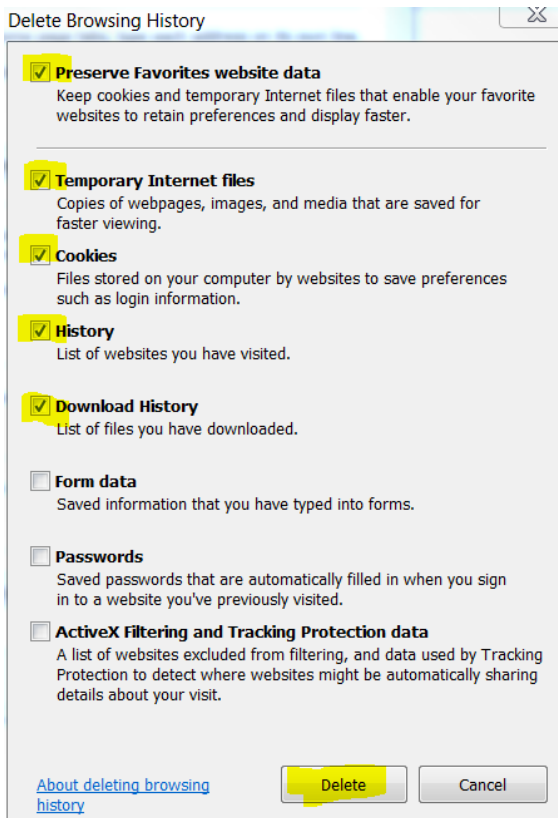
Delete Browsing History

Preserve Favorites website data
Keep cookies and temporary Internet files that enable your favorite websites to retain preferences and display faster.

Temporary Internet files
Copies of webpages, images, and media that are saved for faster viewing.

Cookies
Files stored on your computer by websites to save preferences such as login information.

History
List of websites you have visited.

Download History
List of files you have downloaded.

Form data
Saved information that you have typed into forms.

Passwords
Saved passwords that are automatically filled in when you sign in to a website you've previously visited.

ActiveX Filtering and Tracking Protection data
A list of websites excluded from filtering, and data used by Tracking Protection to detect where websites might be automatically sharing details about your visit.

About deleting browsing history

Delete

Cancel